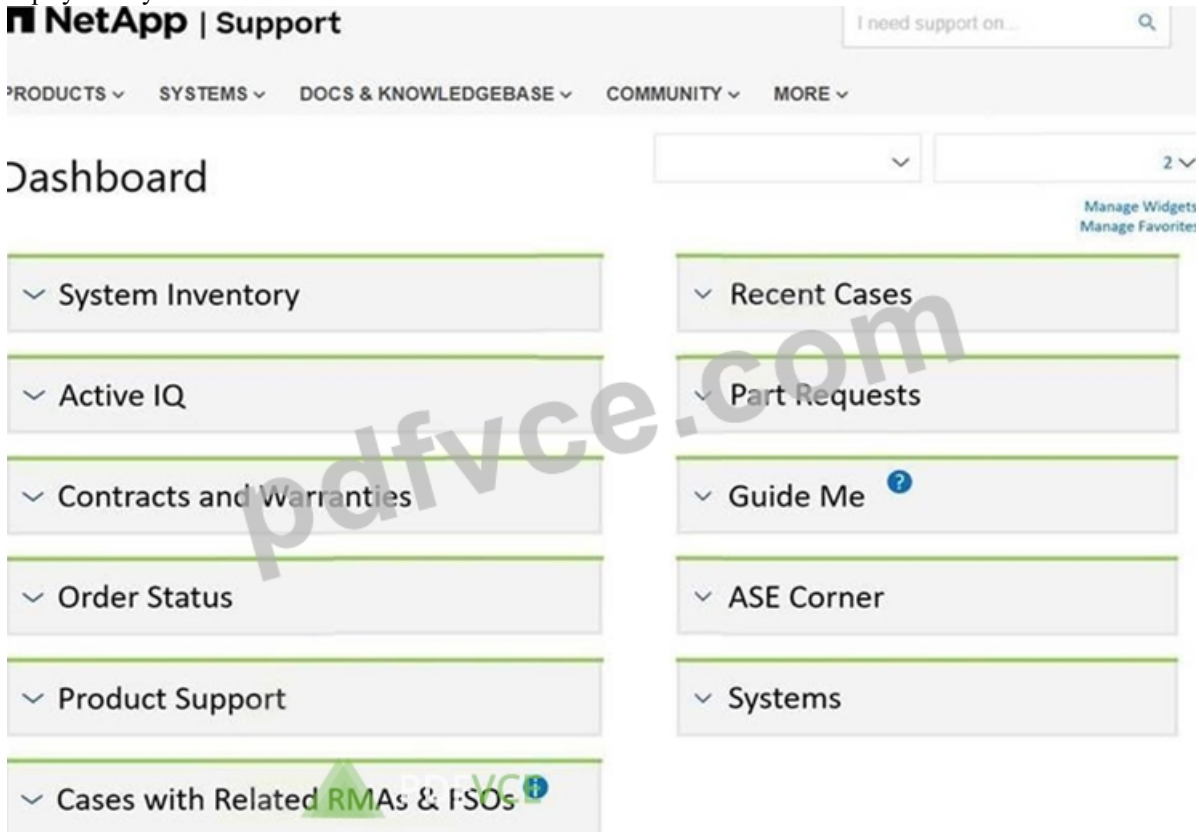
NetApp | Support

I need support on...

PRODUCTS ⌄ SYSTEMS ⌄ DOCS & KNOWLEDGEBASE ⌄ COMMUNITY ⌄ MORE ⌄

Dashboard

2

Manage Widgets
Manage Favorites

System Inventory

Active IQ

Contracts and Warranties

Order Status

Product Support

Cases with Related RMAs & FSOs

Recent Cases

Part Requests

Guide Me

ASE Corner

Systems

pdfvce.com

PDFVCE